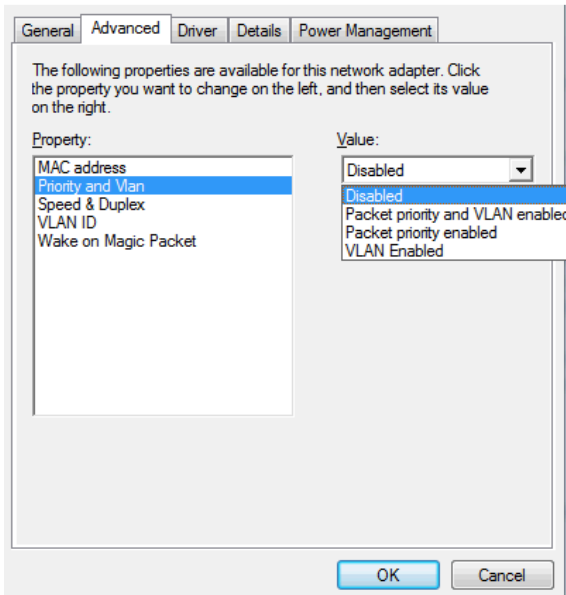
General | Advanced | Driver | Details | Power Management

The following properties are available for this network adapter. Click the property you want to change on the left, and then select its value on the right.

Property:
MAC address
Priority and Vlan
Speed & Duplex
VLAN ID
Wake on Magic Packet

Value:
Disabled
Disabled
Packet priority and VLAN enable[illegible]
Packet priority enabled
VLAN Enabled

OK
Cancel